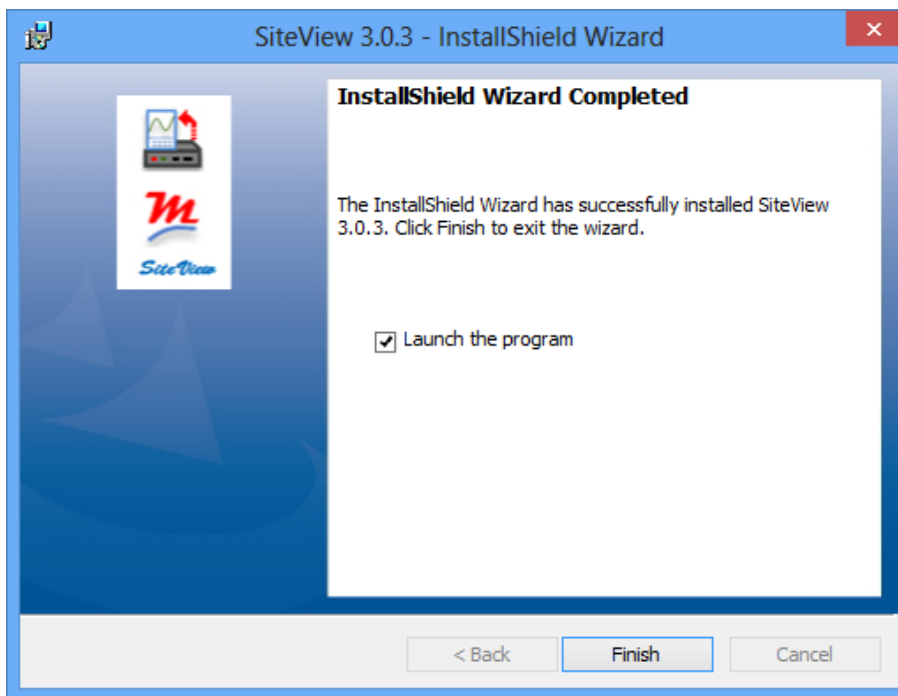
SiteView 3.0.3 - InstallShield Wizard

M
SiteView

InstallShield Wizard Completed

The InstallShield Wizard has successfully installed SiteView 3.0.3. Click Finish to exit the wizard.

Launch the program

< Back
Finish
Cancel